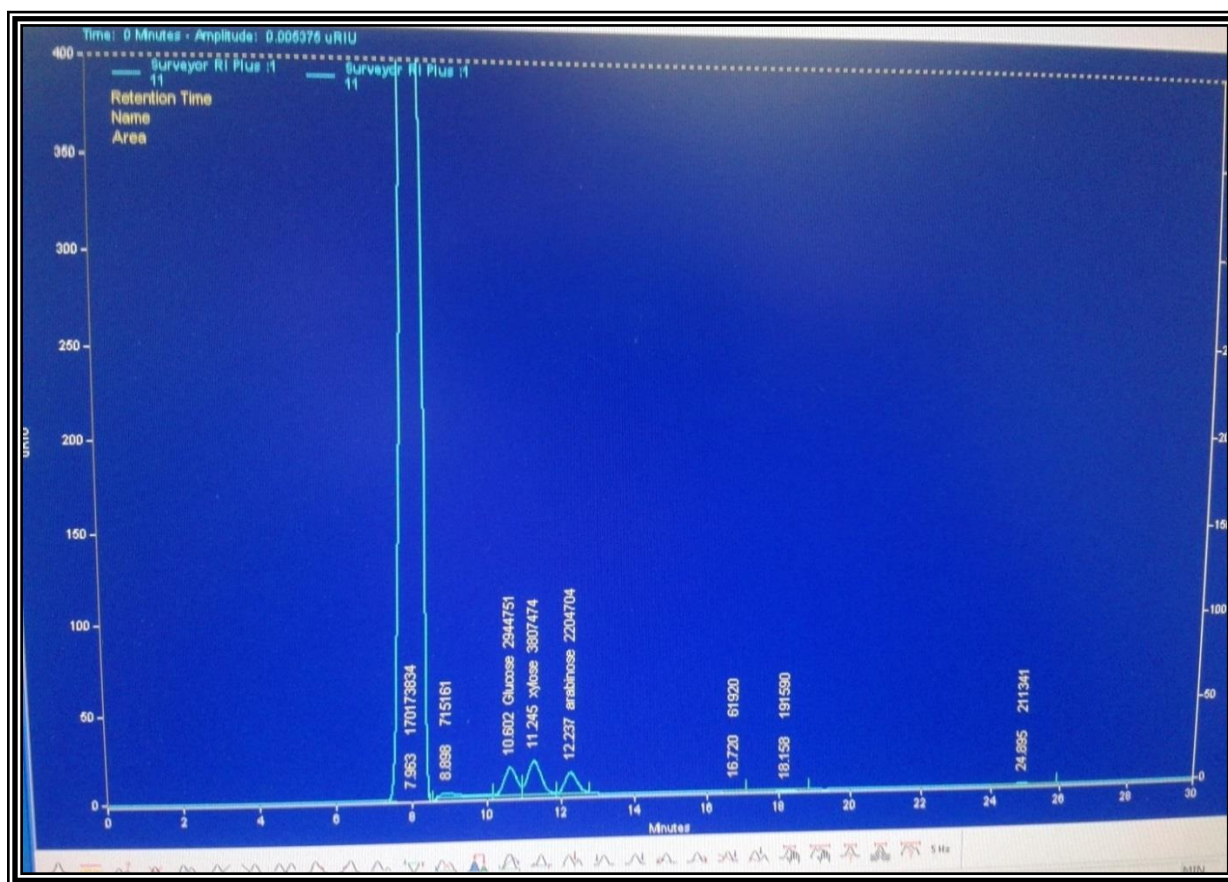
Time: 0 Minutes - Amplitude: 0.006376 uRIU

Surveyor RI Plus :1
11

Surveyor RI Plus :1
11

Retention Time
Name
Area

400
350
300
250
200
150
100
50
0

uRIU

7.963 170173834
8.898 715161
10.602 Glucose 2944751
11.245 xylose 3807474
12.237 arabinose 2204704
16.720 61920
18.158 191590
24.895 211341

0 2 4 6 8 10 12 14 16 18 20 22 24 26 28 30

Minutes

100
50
0

5 Hz

MIN